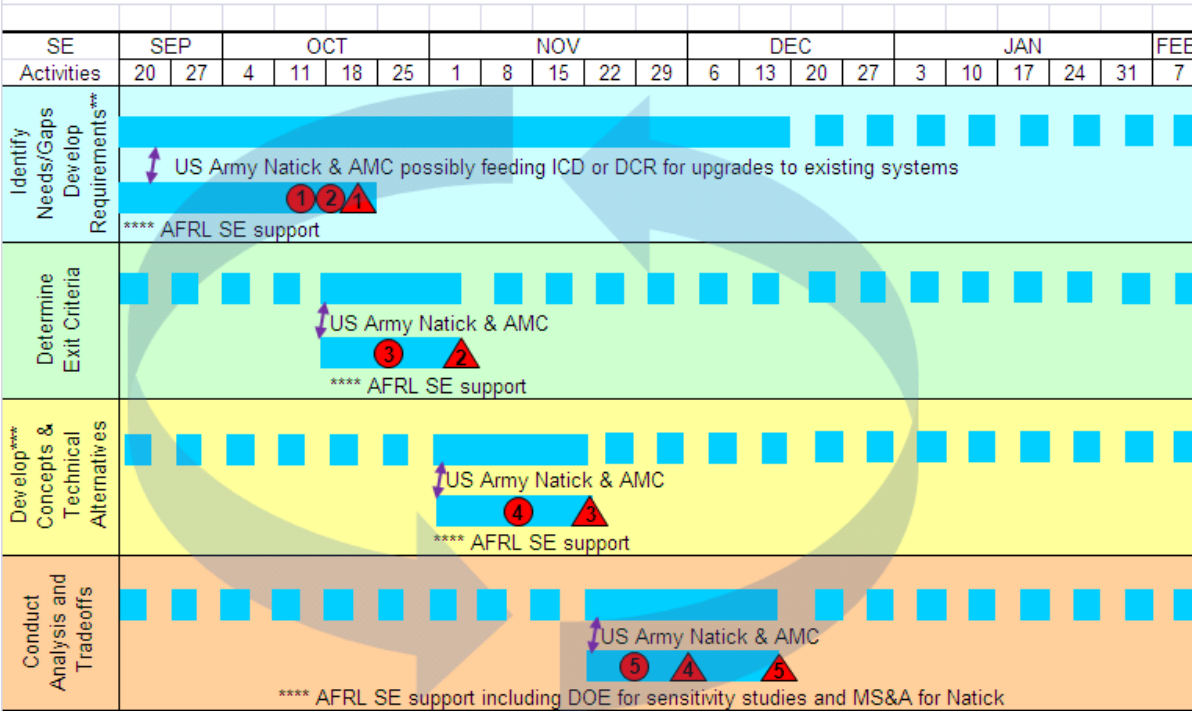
| SE | SEP | | OCT | | | | NOV | | | | | DEC | | | | JAN | | | | | FEB |
|---|---|---|---|---|---|---|---|---|---|---|---|---|---|---|---|---|---|---|---|---|---|
| Activities | 20 | 27 | 4 | 11 | 18 | 25 | 1 | 8 | 15 | 22 | 29 | 6 | 13 | 20 | 27 | 3 | 10 | 17 | 24 | 31 | 7 |

Identify Needs/Gaps Develop Requirements**

US Army Natick & AMC possibly feeding ICD or DCR for upgrades to existing systems

1 2 1

**** AFRL SE support

Determine Exit Criteria

US Army Natick & AMC

3 2

**** AFRL SE support

Develop*** Concepts & Technical Alternatives

US Army Natick & AMC

4 3

**** AFRL SE support

Conduct Analysis and Tradeoffs

US Army Natick & AMC

5 4 5

**** AFRL SE support including DOE for sensitivity studies and MS&A for Natick